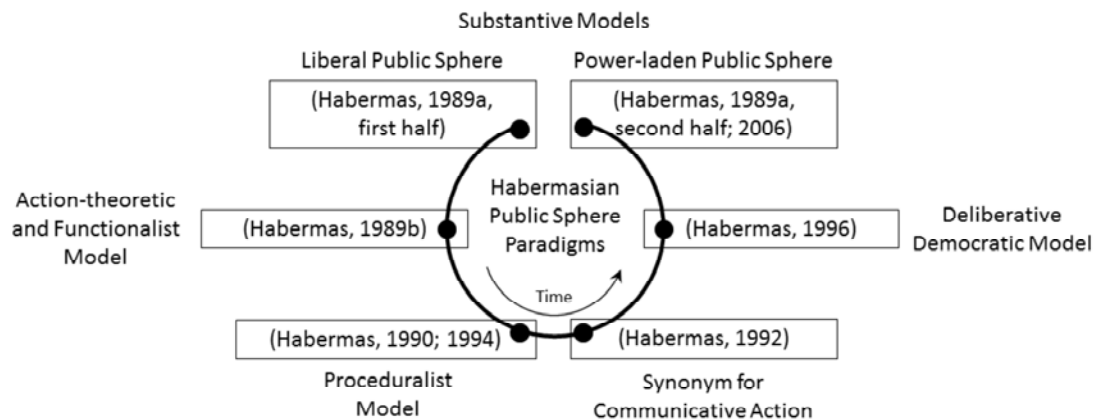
Substantive Models

Liberal Public Sphere

(Habermas, 1989a, first half)

Power-laden Public Sphere

(Habermas, 1989a, second half; 2006)

Action-theoretic and Functionalist Model

(Habermas, 1989b)

Habermasian Public Sphere Paradigms

(Habermas, 1996)

Deliberative Democratic Model

Time

(Habermas, 1990; 1994)

(Habermas, 1992)

Proceduralist Model

Synonym for Communicative Action